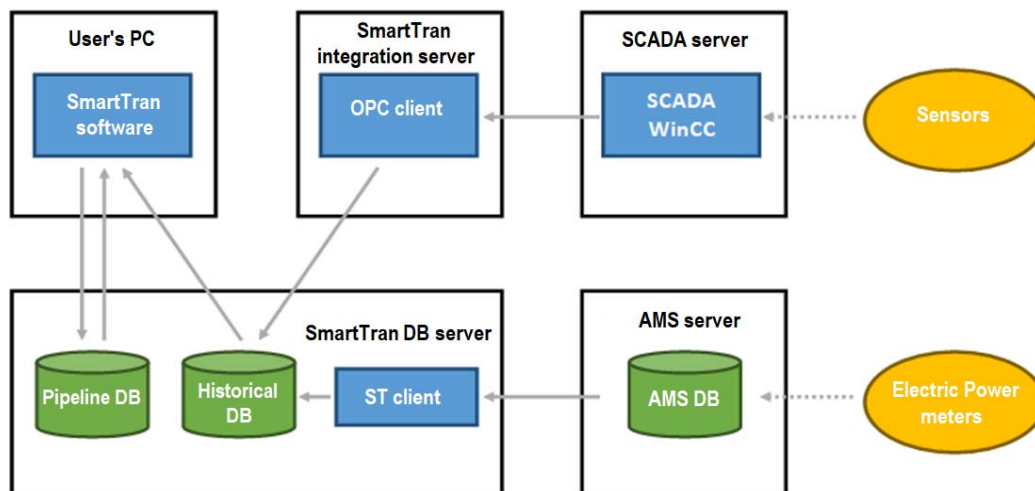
User's PC

SmartTran software

SmartTran integration server

OPC client

SCADA server

SCADA WinCC

Sensors

SmartTran DB server

Pipeline DB

Historical DB

ST client

AMS server

AMS DB

Electric Power meters